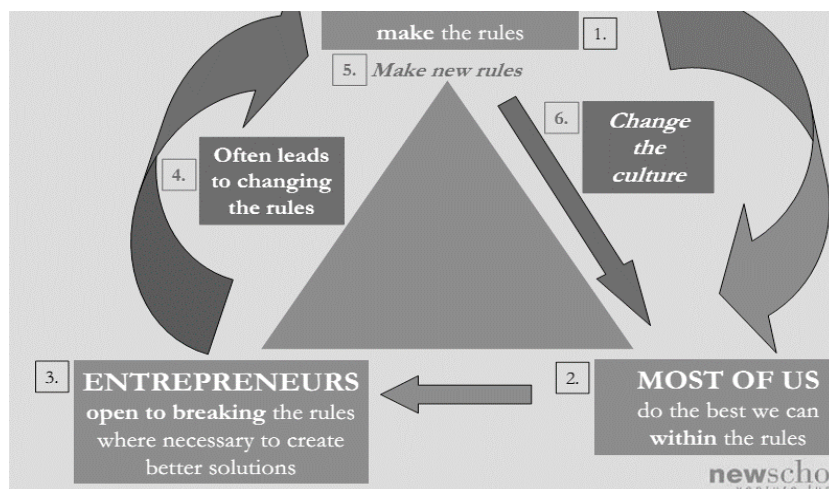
make the rules

1.

5. Make new rules

6. Change the culture

4. Often leads to changing the rules

3. ENTREPRENEURS
open to breaking the rules where necessary to create better solutions

2. MOST OF US
do the best we can within the rules

newscho